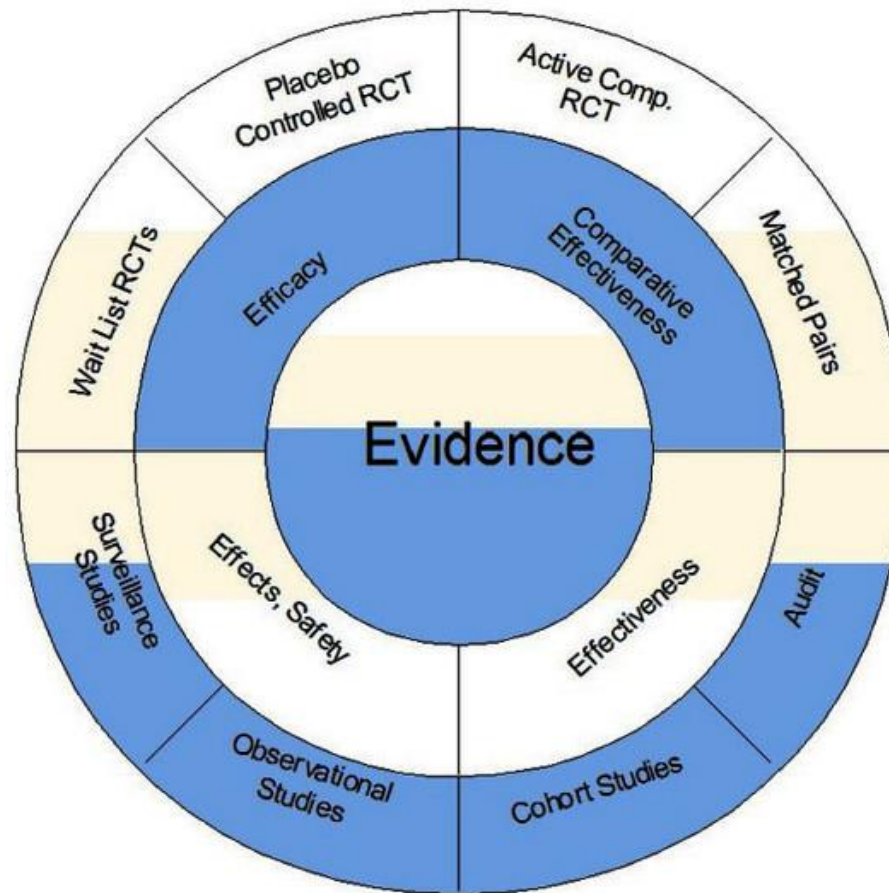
Placebo Controlled RCT

Active Comp. RCT

Wait List RCTs

Efficacy

Comparative Effectiveness

Matched Pairs

Evidence

Surveillance Studies

Effects, Safety

Effectiveness

Audit

Observational Studies

Cohort Studies